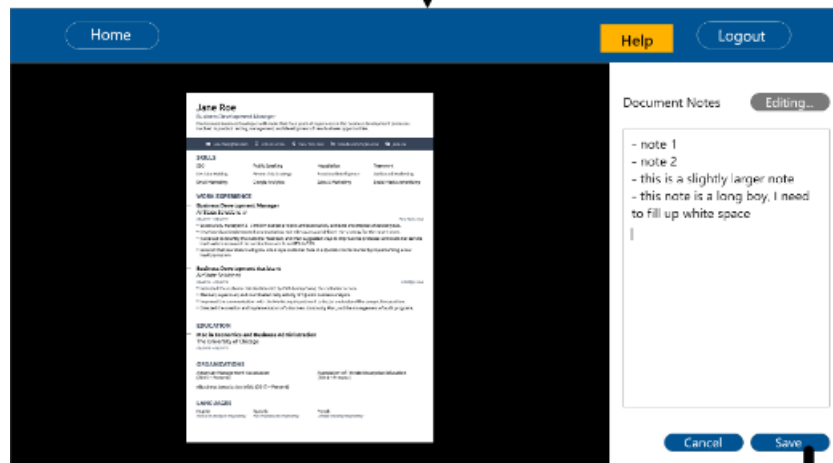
Home

Help

Logout

Jane Roe
Business Development Manager

SKILLS

WORK EXPERIENCE
Business Development Manager
AirState Solutions

Business Development Assistant
AirState Solutions

EDUCATION
BS in Economics and Business Administration
The University of Chicago

ORGANIZATIONS

LANGUAGES

Document Notes

Editing...

- note 1
- note 2
- this is a slightly larger note
- this note is a long boy, I need to fill up white space

Cancel

Save